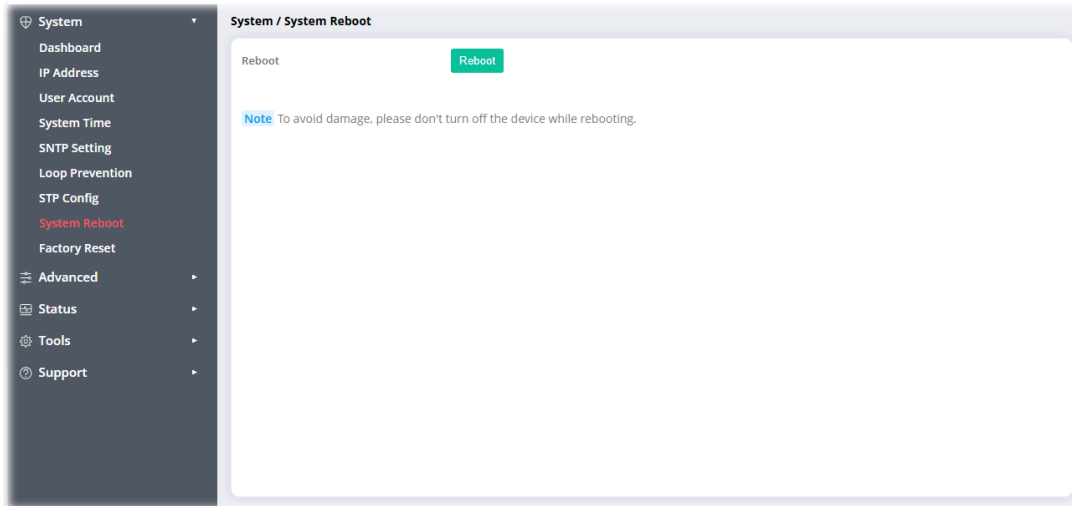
System
Dashboard
IP Address
User Account
System Time
SNTP Setting
Loop Prevention
STP Config
System Reboot
Factory Reset
Advanced
Status
Tools
Support

System / System Reboot

Reboot Reboot

Note To avoid damage, please don't turn off the device while rebooting.